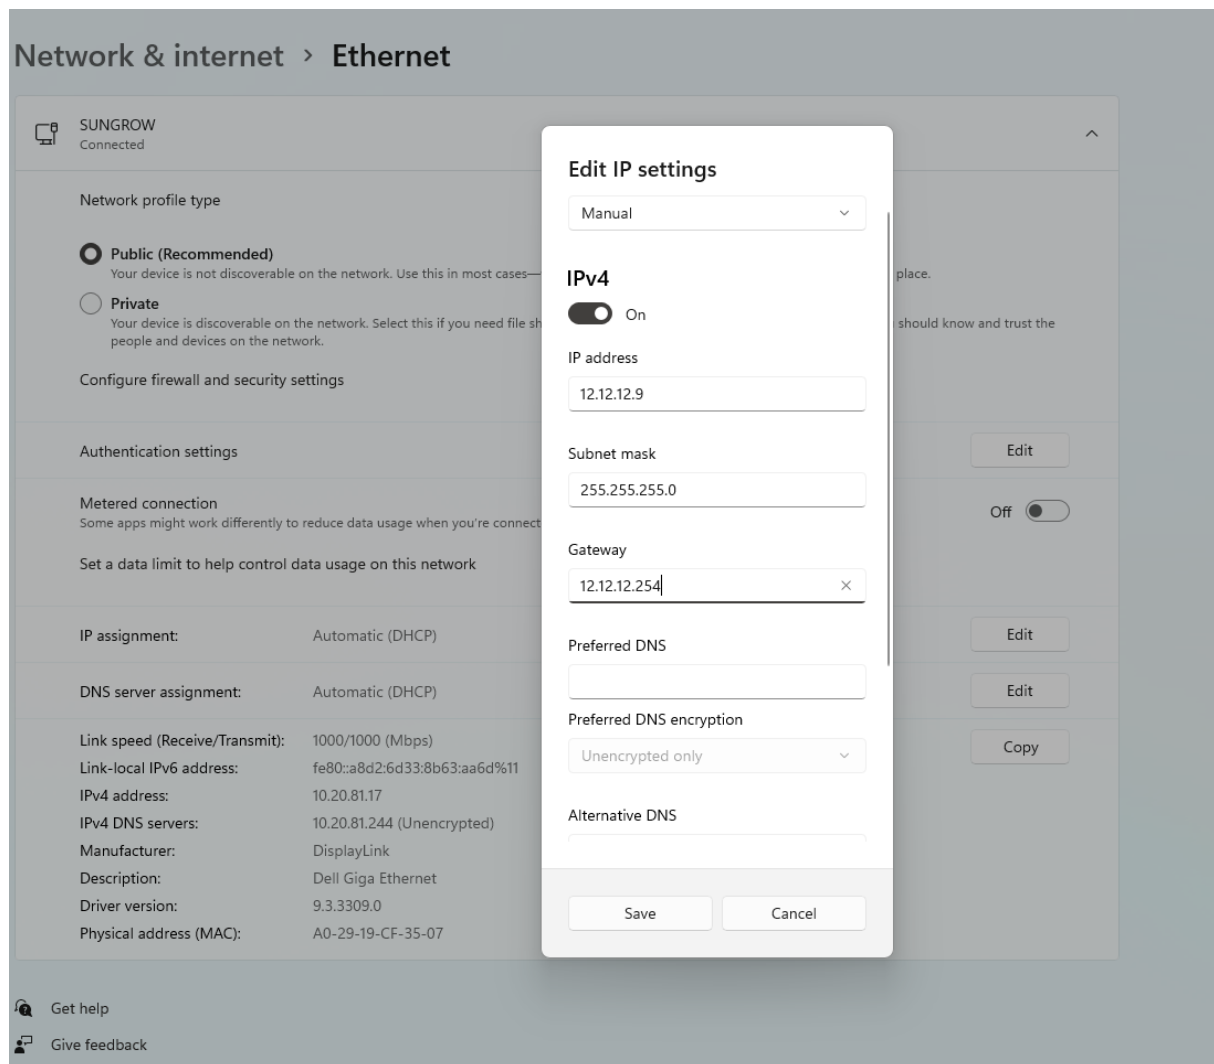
Network & internet › Ethernet

SUNGROW
Connected

Network profile type

Public (Recommended)
Your device is not discoverable on the network. Use this in most cases— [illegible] place.

Private
Your device is discoverable on the network. Select this if you need file sh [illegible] should know and trust the people and devices on the network.

Configure firewall and security settings

Authentication settings
Edit

Metered connection
Some apps might work differently to reduce data usage when you're connect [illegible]
Off

Set a data limit to help control data usage on this network

IP assignment: Automatic (DHCP)
Edit

DNS server assignment: Automatic (DHCP)
Edit

Link speed (Receive/Transmit): 1000/1000 (Mbps)
Copy
Link-local IPv6 address: fe80::a8d2:6d33:8b63:aa6d%11
IPv4 address: 10.20.81.17
IPv4 DNS servers: 10.20.81.244 (Unencrypted)
Manufacturer: DisplayLink
Description: Dell Giga Ethernet
Driver version: 9.3.3309.0
Physical address (MAC): A0-29-19-CF-35-07

Get help
Give feedback

Edit IP settings
Manual

IPv4
On

IP address
12.12.12.9

Subnet mask
255.255.255.0

Gateway
12.12.12.254

Preferred DNS

Preferred DNS encryption
Unencrypted only

Alternative DNS

Save
Cancel